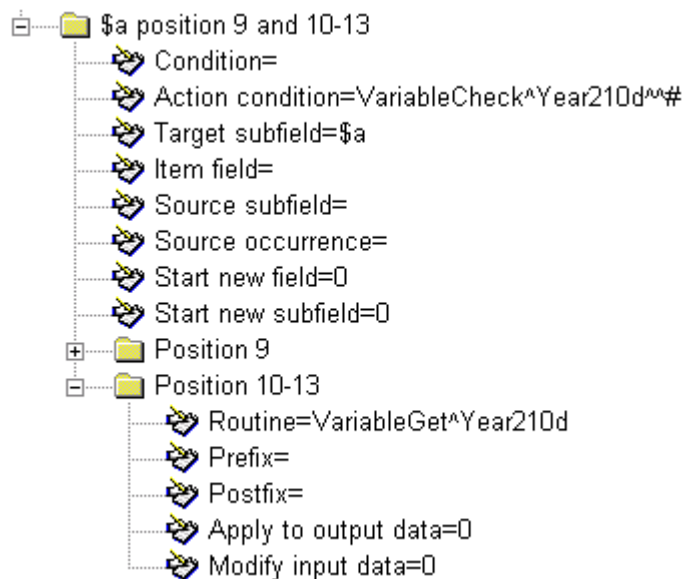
$a position 9 and 10-13
Condition=
Action condition=VariableCheck^Year210d^^#
Target subfield=$a
Item field=
Source subfield=
Source occurrence=
Start new field=0
Start new subfield=0
Position 9
Position 10-13
Routine=VariableGet^Year210d
Prefix=
Postfix=
Apply to output data=0
Modify input data=0